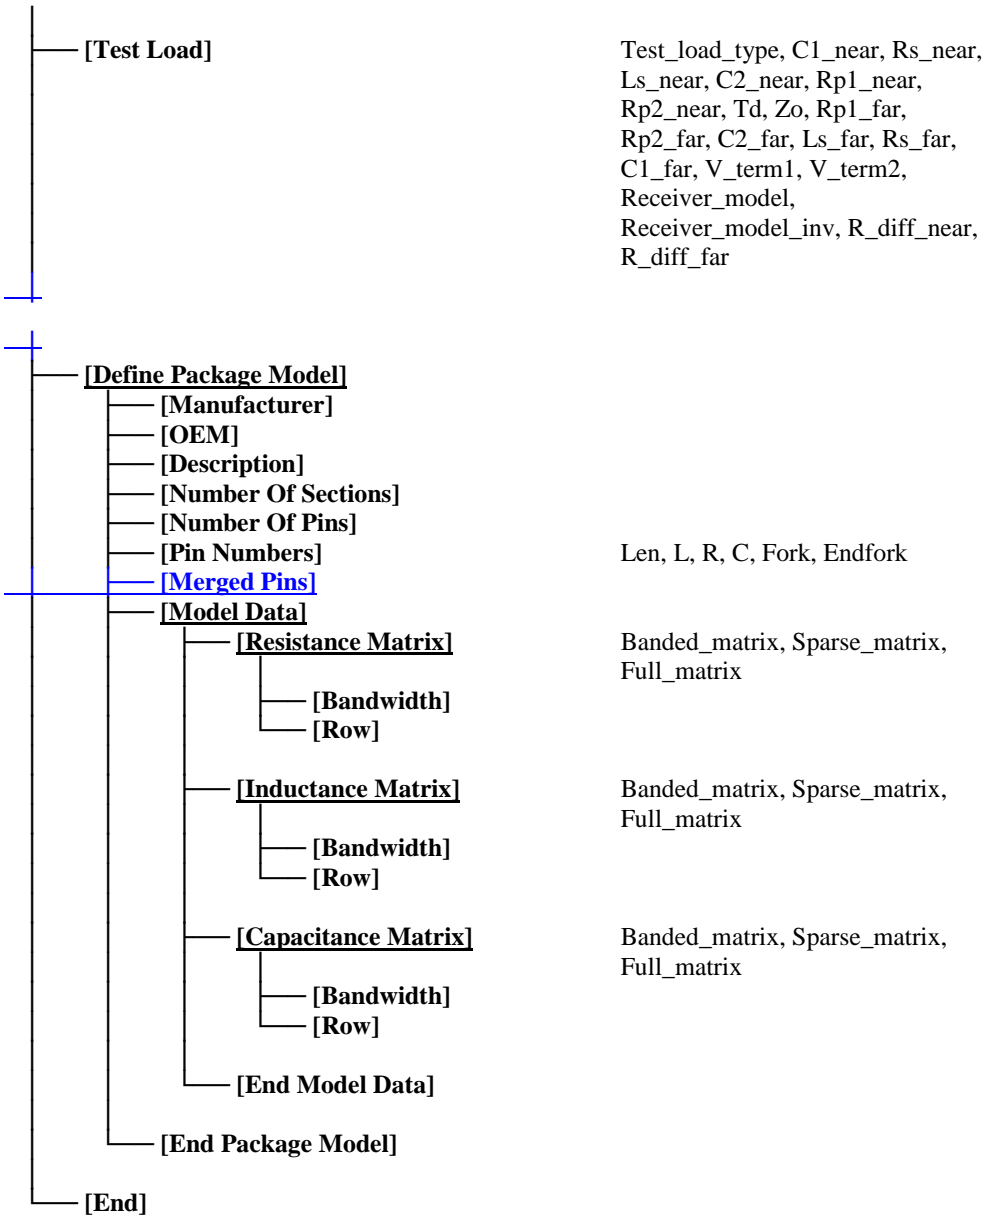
[Test Load] Test_load_type, C1_near, Rs_near, Ls_near, C2_near, Rp1_near, Rp2_near, Td, Zo, Rp1_far, Rp2_far, C2_far, Ls_far, Rs_far, C1_far, V_term1, V_term2, Receiver_model, Receiver_model_inv, R_diff_near, R_diff_far

[Define Package Model]
[Manufacturer]
[OEM]
[Description]
[Number Of Sections]
[Number Of Pins]
[Pin Numbers] Len, L, R, C, Fork, Endfork
[Merged Pins]
[Model Data]
[Resistance Matrix] Banded_matrix, Sparse_matrix, Full_matrix
[Bandwidth]
[Row]
[Inductance Matrix] Banded_matrix, Sparse_matrix, Full_matrix
[Bandwidth]
[Row]
[Capacitance Matrix] Banded_matrix, Sparse_matrix, Full_matrix
[Bandwidth]
[Row]
[End Model Data]
[End Package Model]
[End]